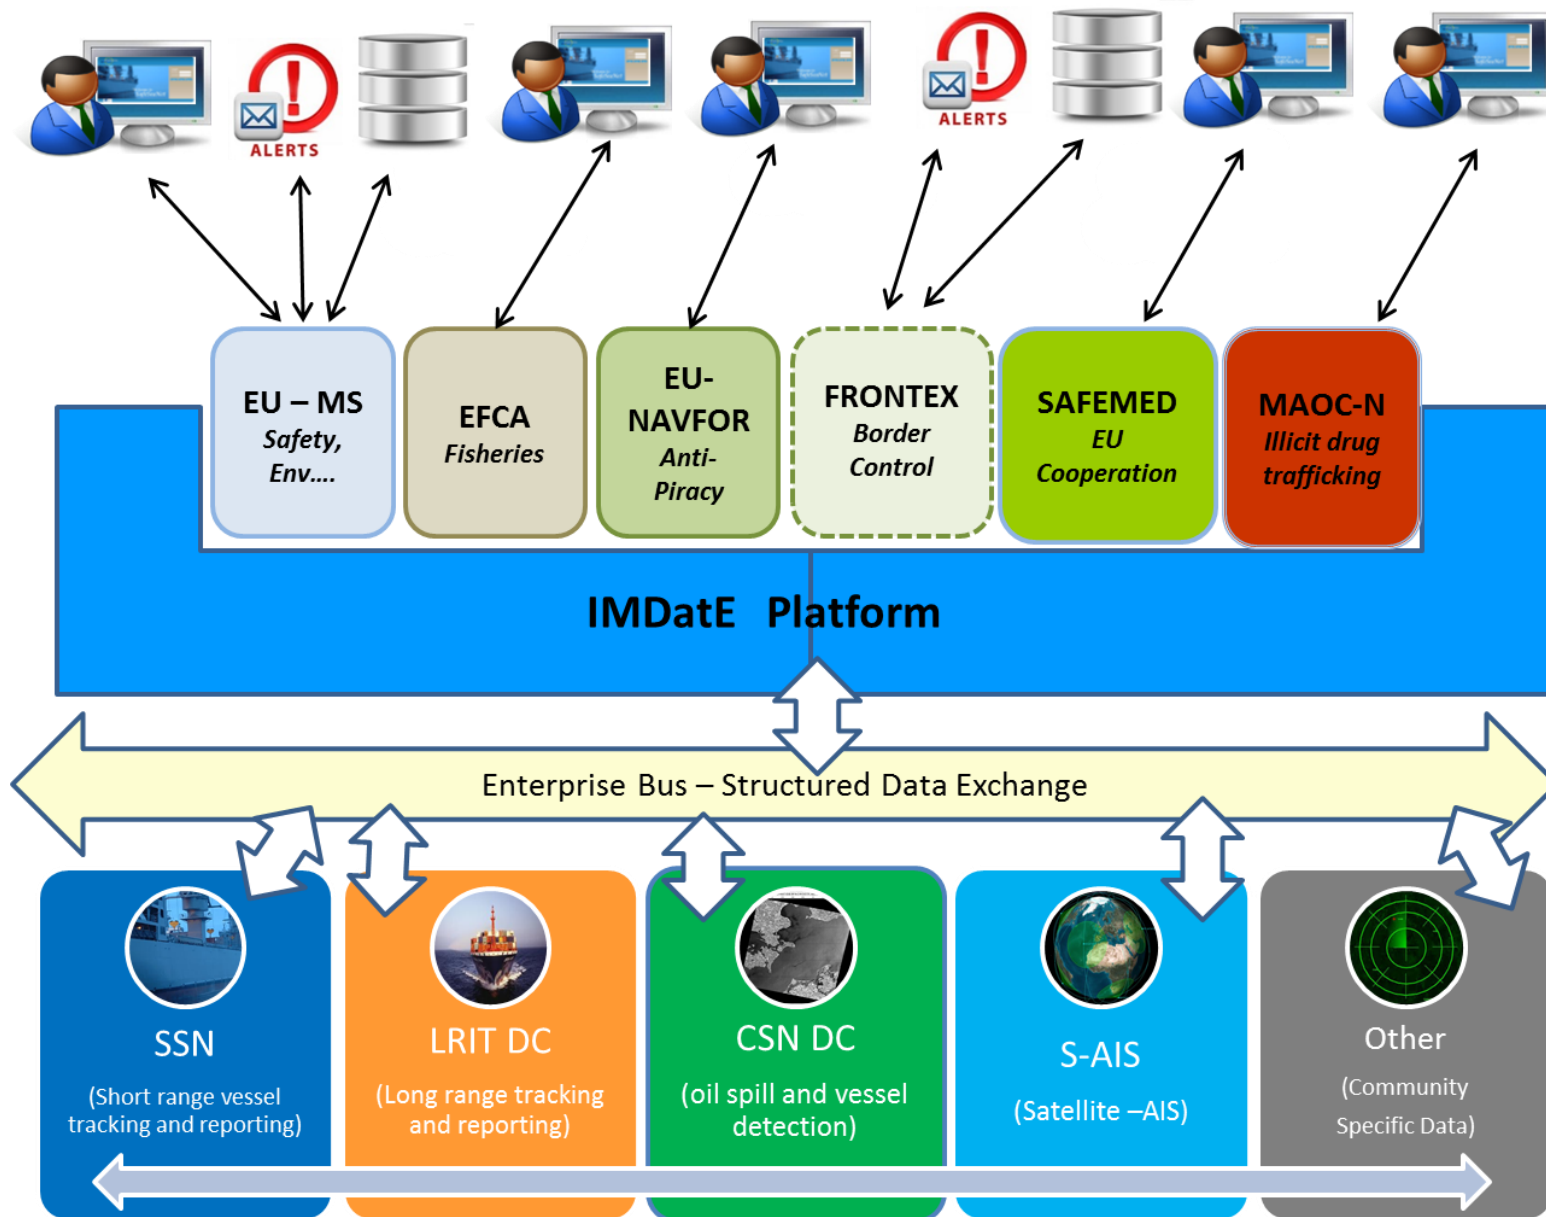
ALERTS

ALERTS

EU – MS
Safety, Env….

EFCA
Fisheries

EU-NAVFOR
Anti-Piracy

FRONTEX
Border Control

SAFEMED
EU Cooperation

MAOC-N
Illicit drug trafficking

IMDatE Platform

Enterprise Bus – Structured Data Exchange

SSN
(Short range vessel tracking and reporting)

LRIT DC
(Long range tracking and reporting)

CSN DC
(oil spill and vessel detection)

S-AIS
(Satellite –AIS)

Other
(Community Specific Data)